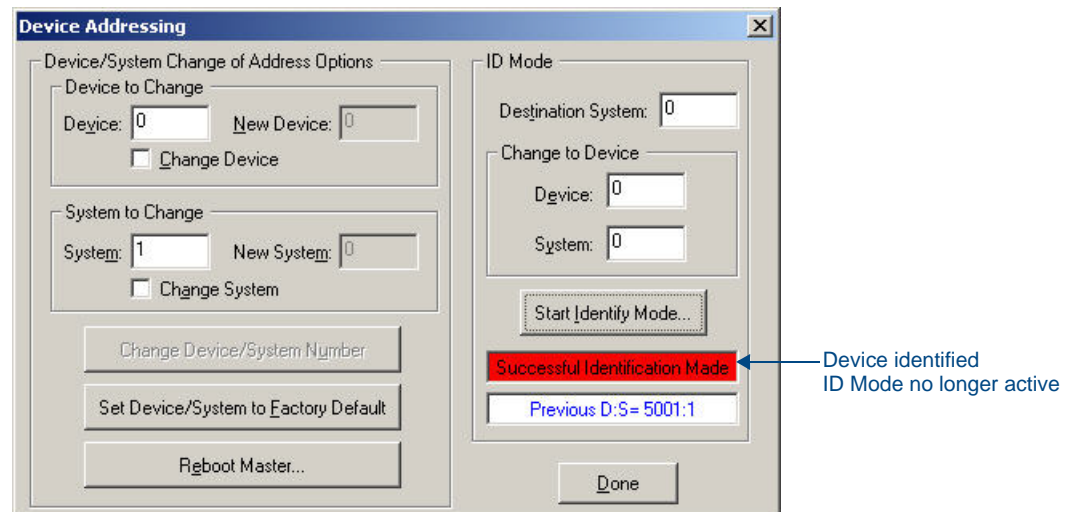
Device Addressing

Device/System Change of Address Options

Device to Change

Device: 0

New Device: 0

Change Device

System to Change

System: 1

New System: 0

Change System

Change Device/System Number

Set Device/System to Factory Default

Reboot Master...

ID Mode

Destination System: 0

Change to Device

Device: 0

System: 0

Start Identify Mode...

Successful Identification Made

Previous D:S= 5001:1

Done

Device identified
ID Mode no longer active